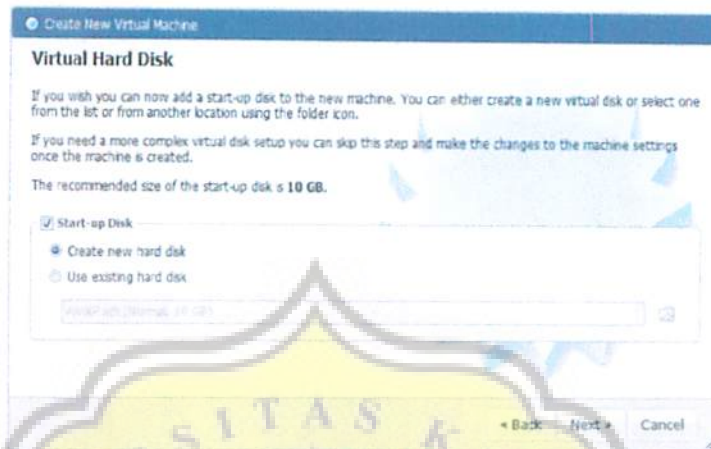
Create New Virtual Machine

Virtual Hard Disk

If you wish you can now add a start-up disk to the new machine. You can either create a new virtual disk or select one from the list or from another location using the folder icon.

If you need a more complex virtual disk setup you can skip this step and make the changes to the machine settings once the machine is created.

The recommended size of the start-up disk is 10 GB.

Start-up Disk

Create new hard disk

Use existing hard disk

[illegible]

SITAS

< Back

Next >

Cancel